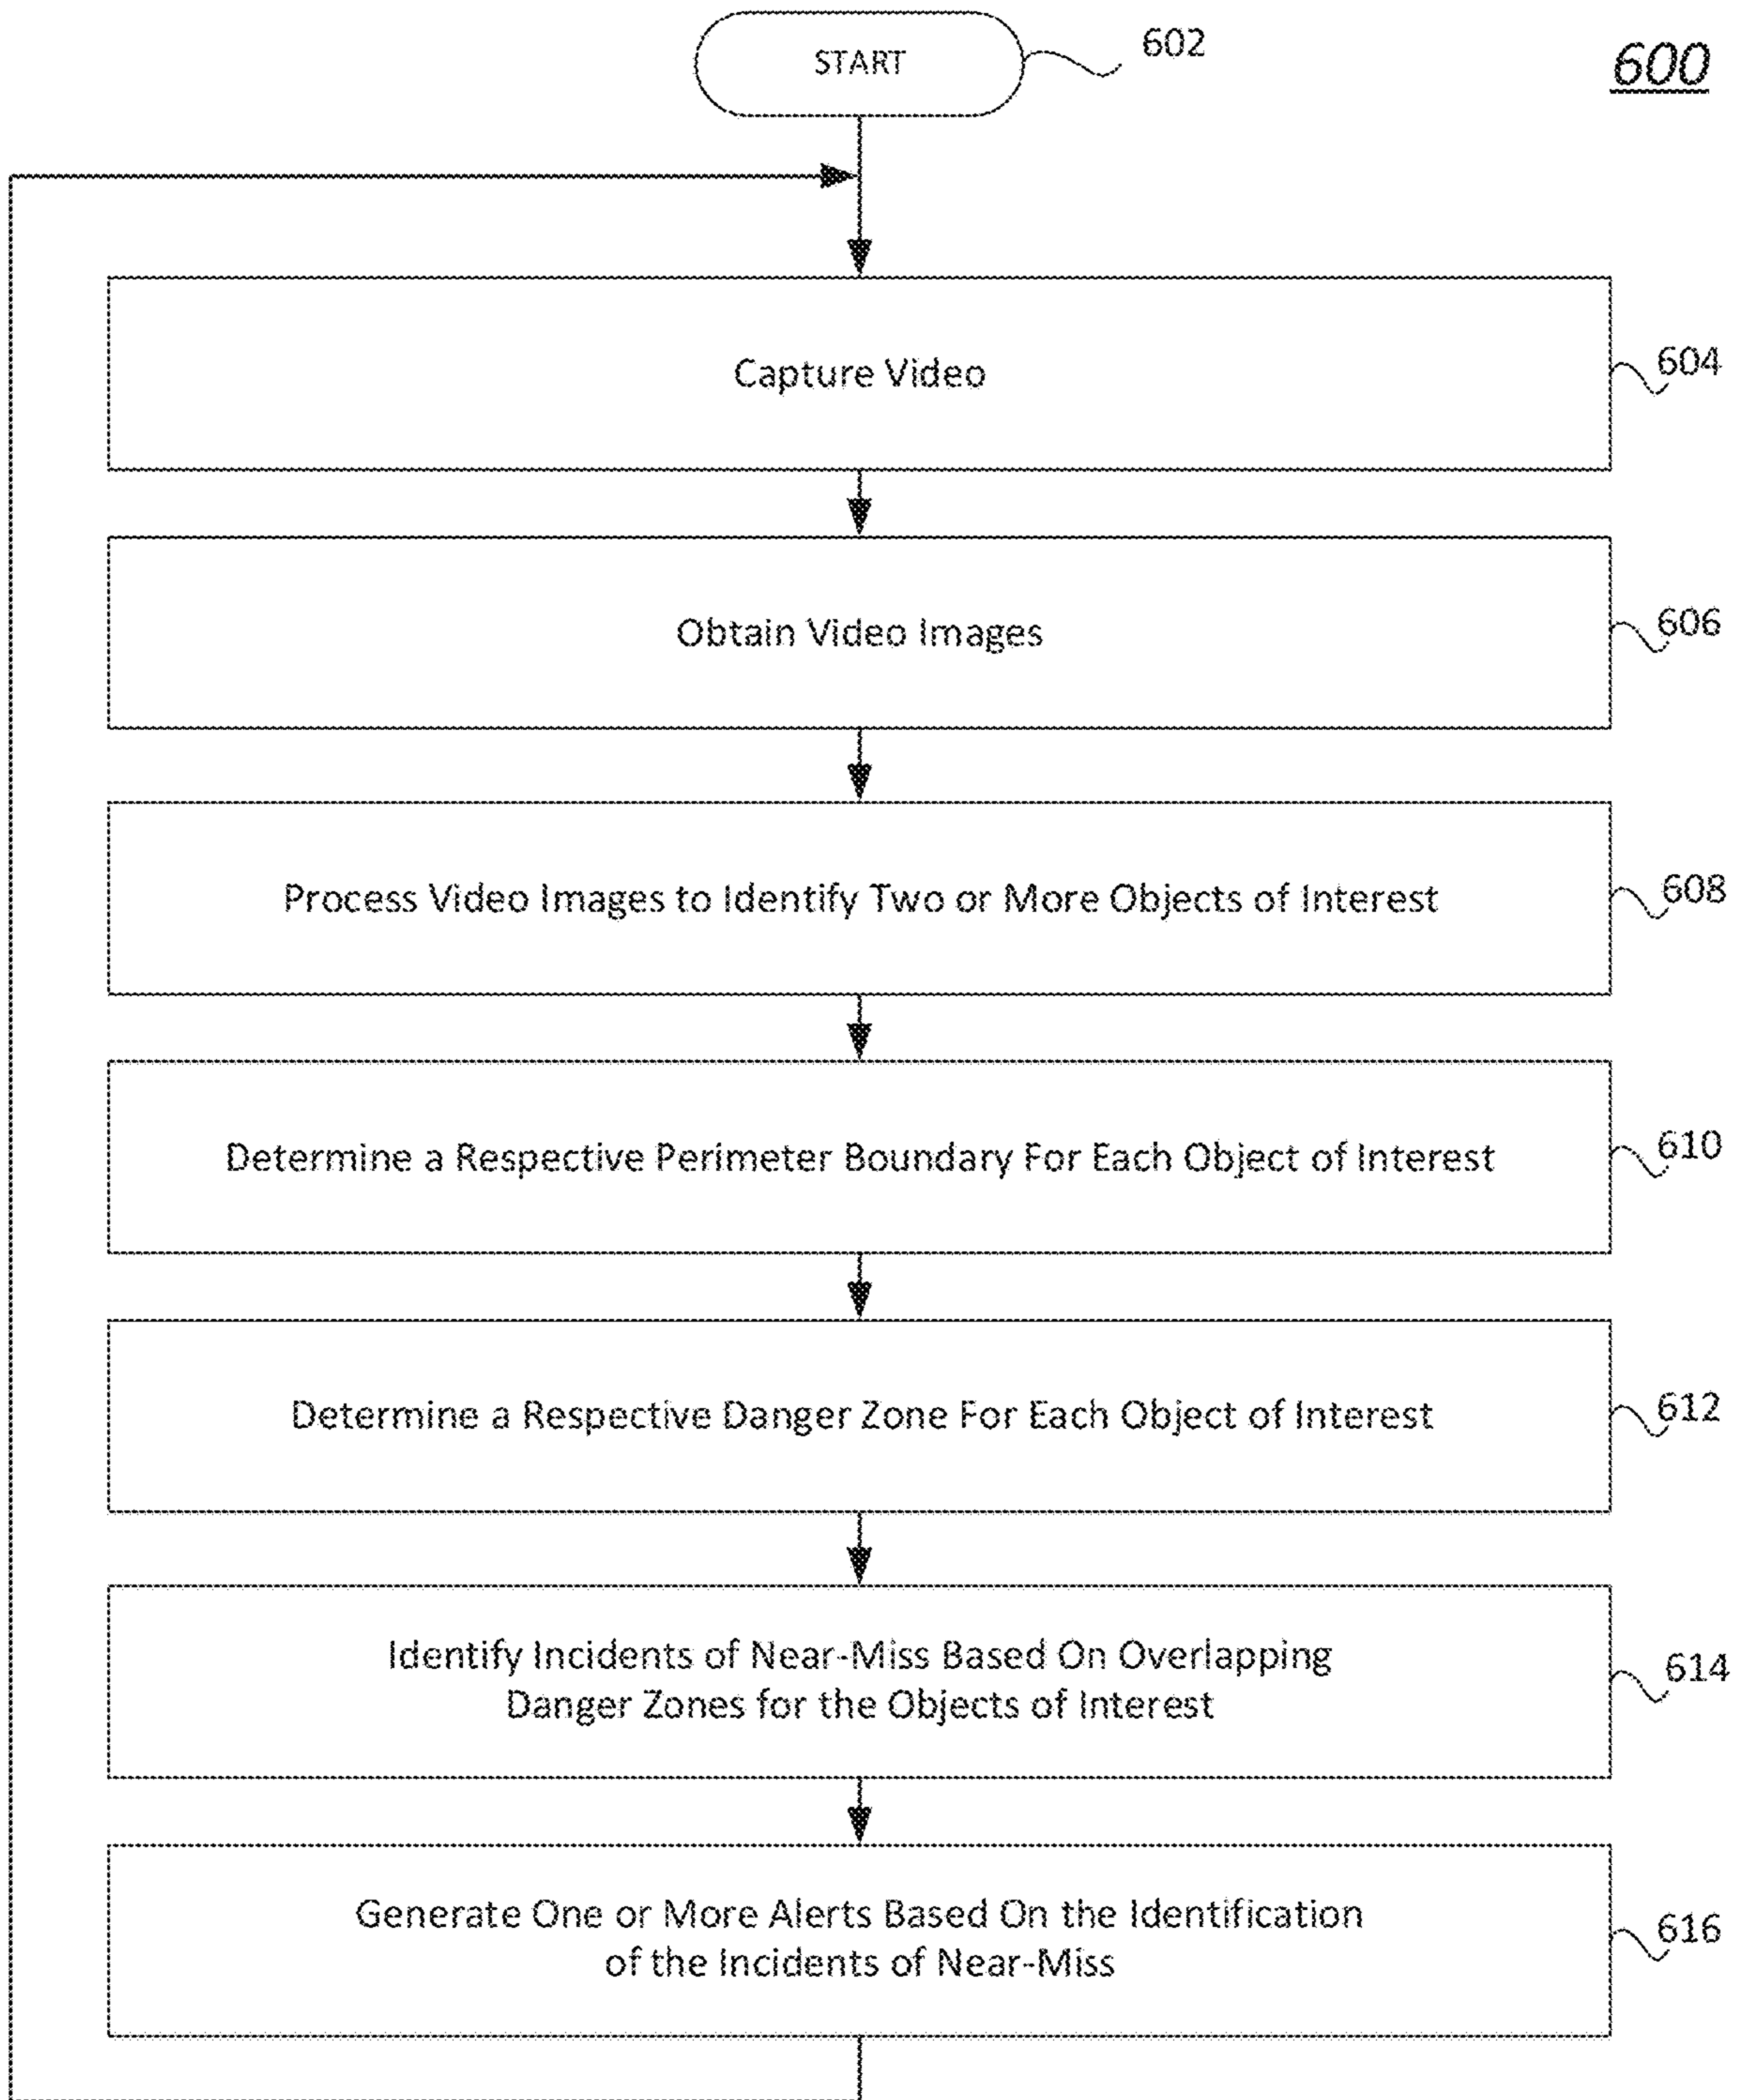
START

602

600

Capture Video

604

Obtain Video Images

606

Process Video Images to Identify Two or More Objects of Interest

608

Determine a Respective Perimeter Boundary For Each Object of Interest

610

Determine a Respective Danger Zone For Each Object of Interest

612

Identify Incidents of Near-Miss Based On Overlapping Danger Zones for the Objects of Interest

614

Generate One or More Alerts Based On the Identification of the Incidents of Near-Miss

616